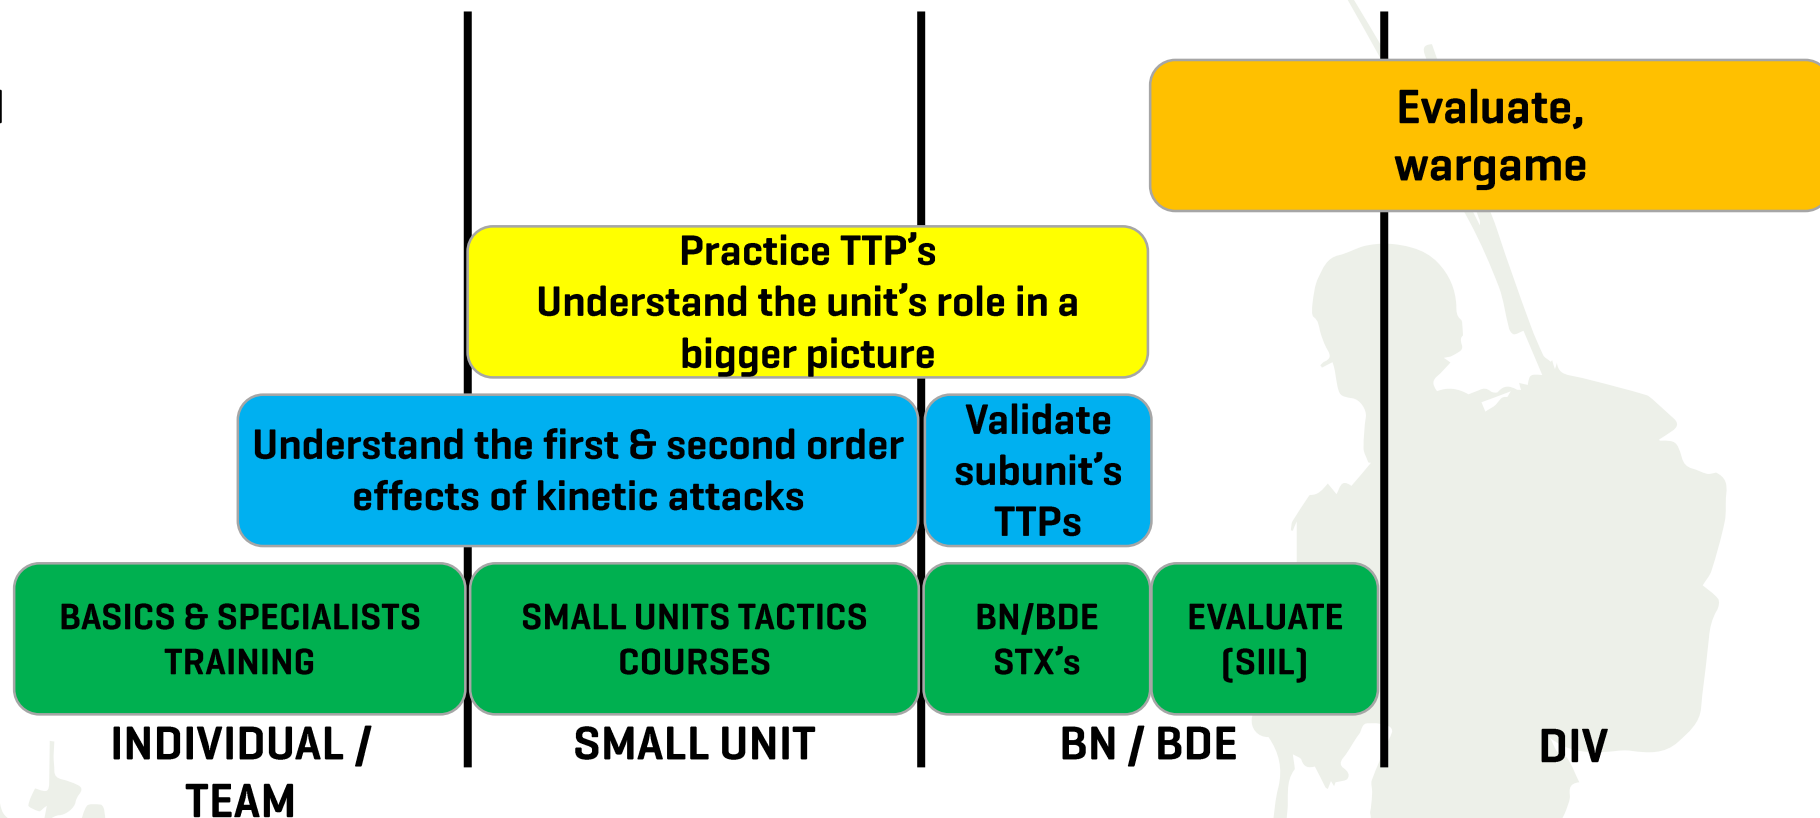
Evaluate, wargame

Practice TTP’s
Understand the unit’s role in a bigger picture

Understand the first & second order effects of kinetic attacks

Validate subunit’s TTPs

BASICS & SPECIALISTS TRAINING

SMALL UNITS TACTICS COURSES

BN/BDE STX’s

EVALUATE (SIIL)

INDIVIDUAL / TEAM

SMALL UNIT

BN / BDE

DIV